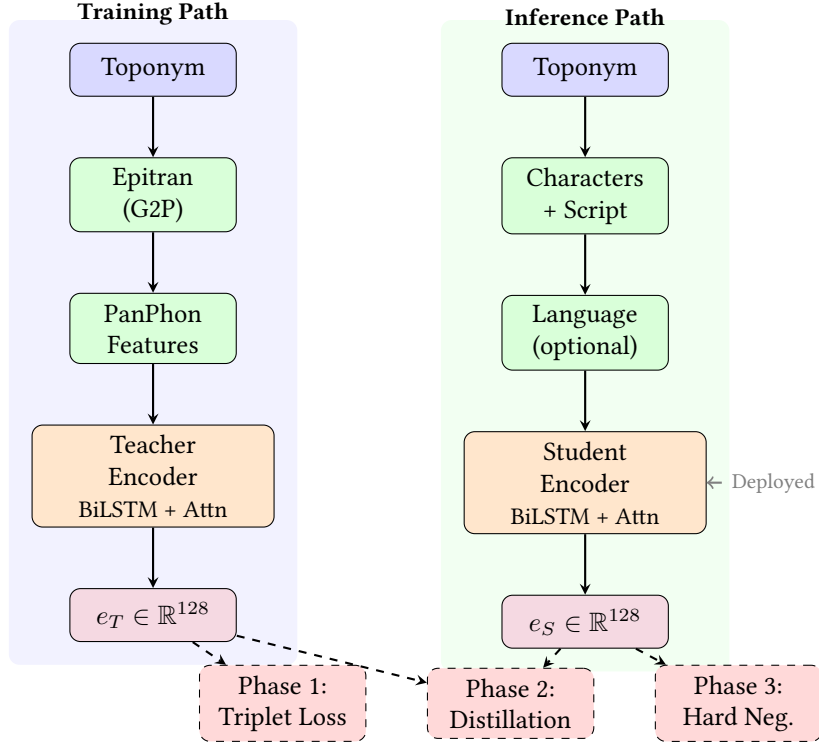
Training Path

Toponym

Epitran (G2P)

PanPhon Features

Teacher Encoder BiLSTM + Attn

$e_T \in \mathbb{R}^{128}$

Inference Path

Toponym

Characters + Script

Language (optional)

Student Encoder BiLSTM + Attn

← Deployed

$e_S \in \mathbb{R}^{128}$

Phase 1: Triplet Loss

Phase 2: Distillation

Phase 3: Hard Neg.